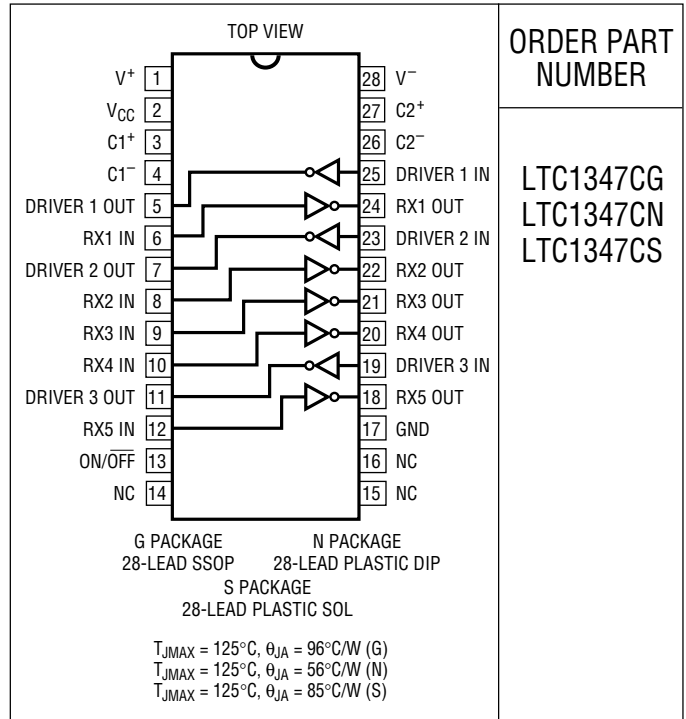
TOP VIEW

| | | | |
|---|---|---|---|
| $V^+$ | 1 | 28 | $V^-$ |
| $V_{CC}$ | 2 | 27 | $C2^+$ |
| $C1^+$ | 3 | 26 | $C2^-$ |
| $C1^-$ | 4 | 25 | DRIVER 1 IN |
| DRIVER 1 OUT | 5 | 24 | RX1 OUT |
| RX1 IN | 6 | 23 | DRIVER 2 IN |
| DRIVER 2 OUT | 7 | 22 | RX2 OUT |
| RX2 IN | 8 | 21 | RX3 OUT |
| RX3 IN | 9 | 20 | RX4 OUT |
| RX4 IN | 10 | 19 | DRIVER 3 IN |
| DRIVER 3 OUT | 11 | 18 | RX5 OUT |
| RX5 IN | 12 | 17 | GND |
| ON/$\overline{OFF}$ | 13 | 16 | NC |
| NC | 14 | 15 | NC |

G PACKAGE
28-LEAD SSOP
N PACKAGE
28-LEAD PLASTIC DIP
S PACKAGE
28-LEAD PLASTIC SOL

$T_{JMAX}$ = 125°C, $\theta_{JA}$ = 96°C/W (G)
$T_{JMAX}$ = 125°C, $\theta_{JA}$ = 56°C/W (N)
$T_{JMAX}$ = 125°C, $\theta_{JA}$ = 85°C/W (S)

ORDER PART NUMBER

LTC1347CG
LTC1347CN
LTC1347CS